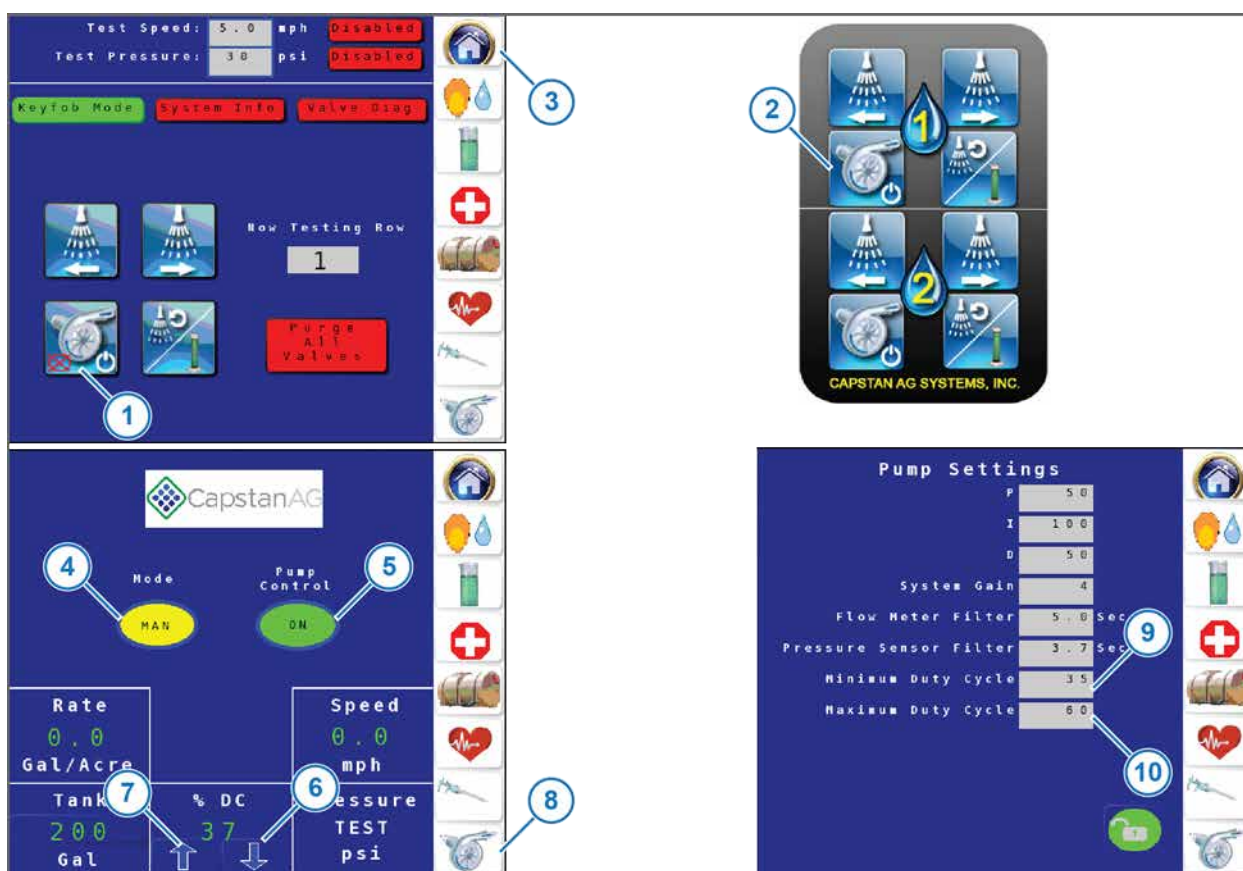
Test Speed: 5.0 mph Disabled
Test Pressure: 30 psi Disabled

Keyfob Mode System Info Valve Diag

Now Testing Row
1

Purge All Valves

1
3
2
1
2
CAPSTAN AG SYSTEMS, INC.

CapstanAG

4
Mode
MAN
5
Pump Control
ON

Rate
0.0
Gal/Acre

Speed
0.0
mph

Tank
200
Gal
7
% DC
37
6
essure
TEST
psi
8

Pump Settings
P 50
I 100
D 50
System Gain 4
Flow Meter Filter 5.0 Sec
Pressure Sensor Filter 3.7 Sec
Minimum Duty Cycle 35
Maximum Duty Cycle 60
9
10